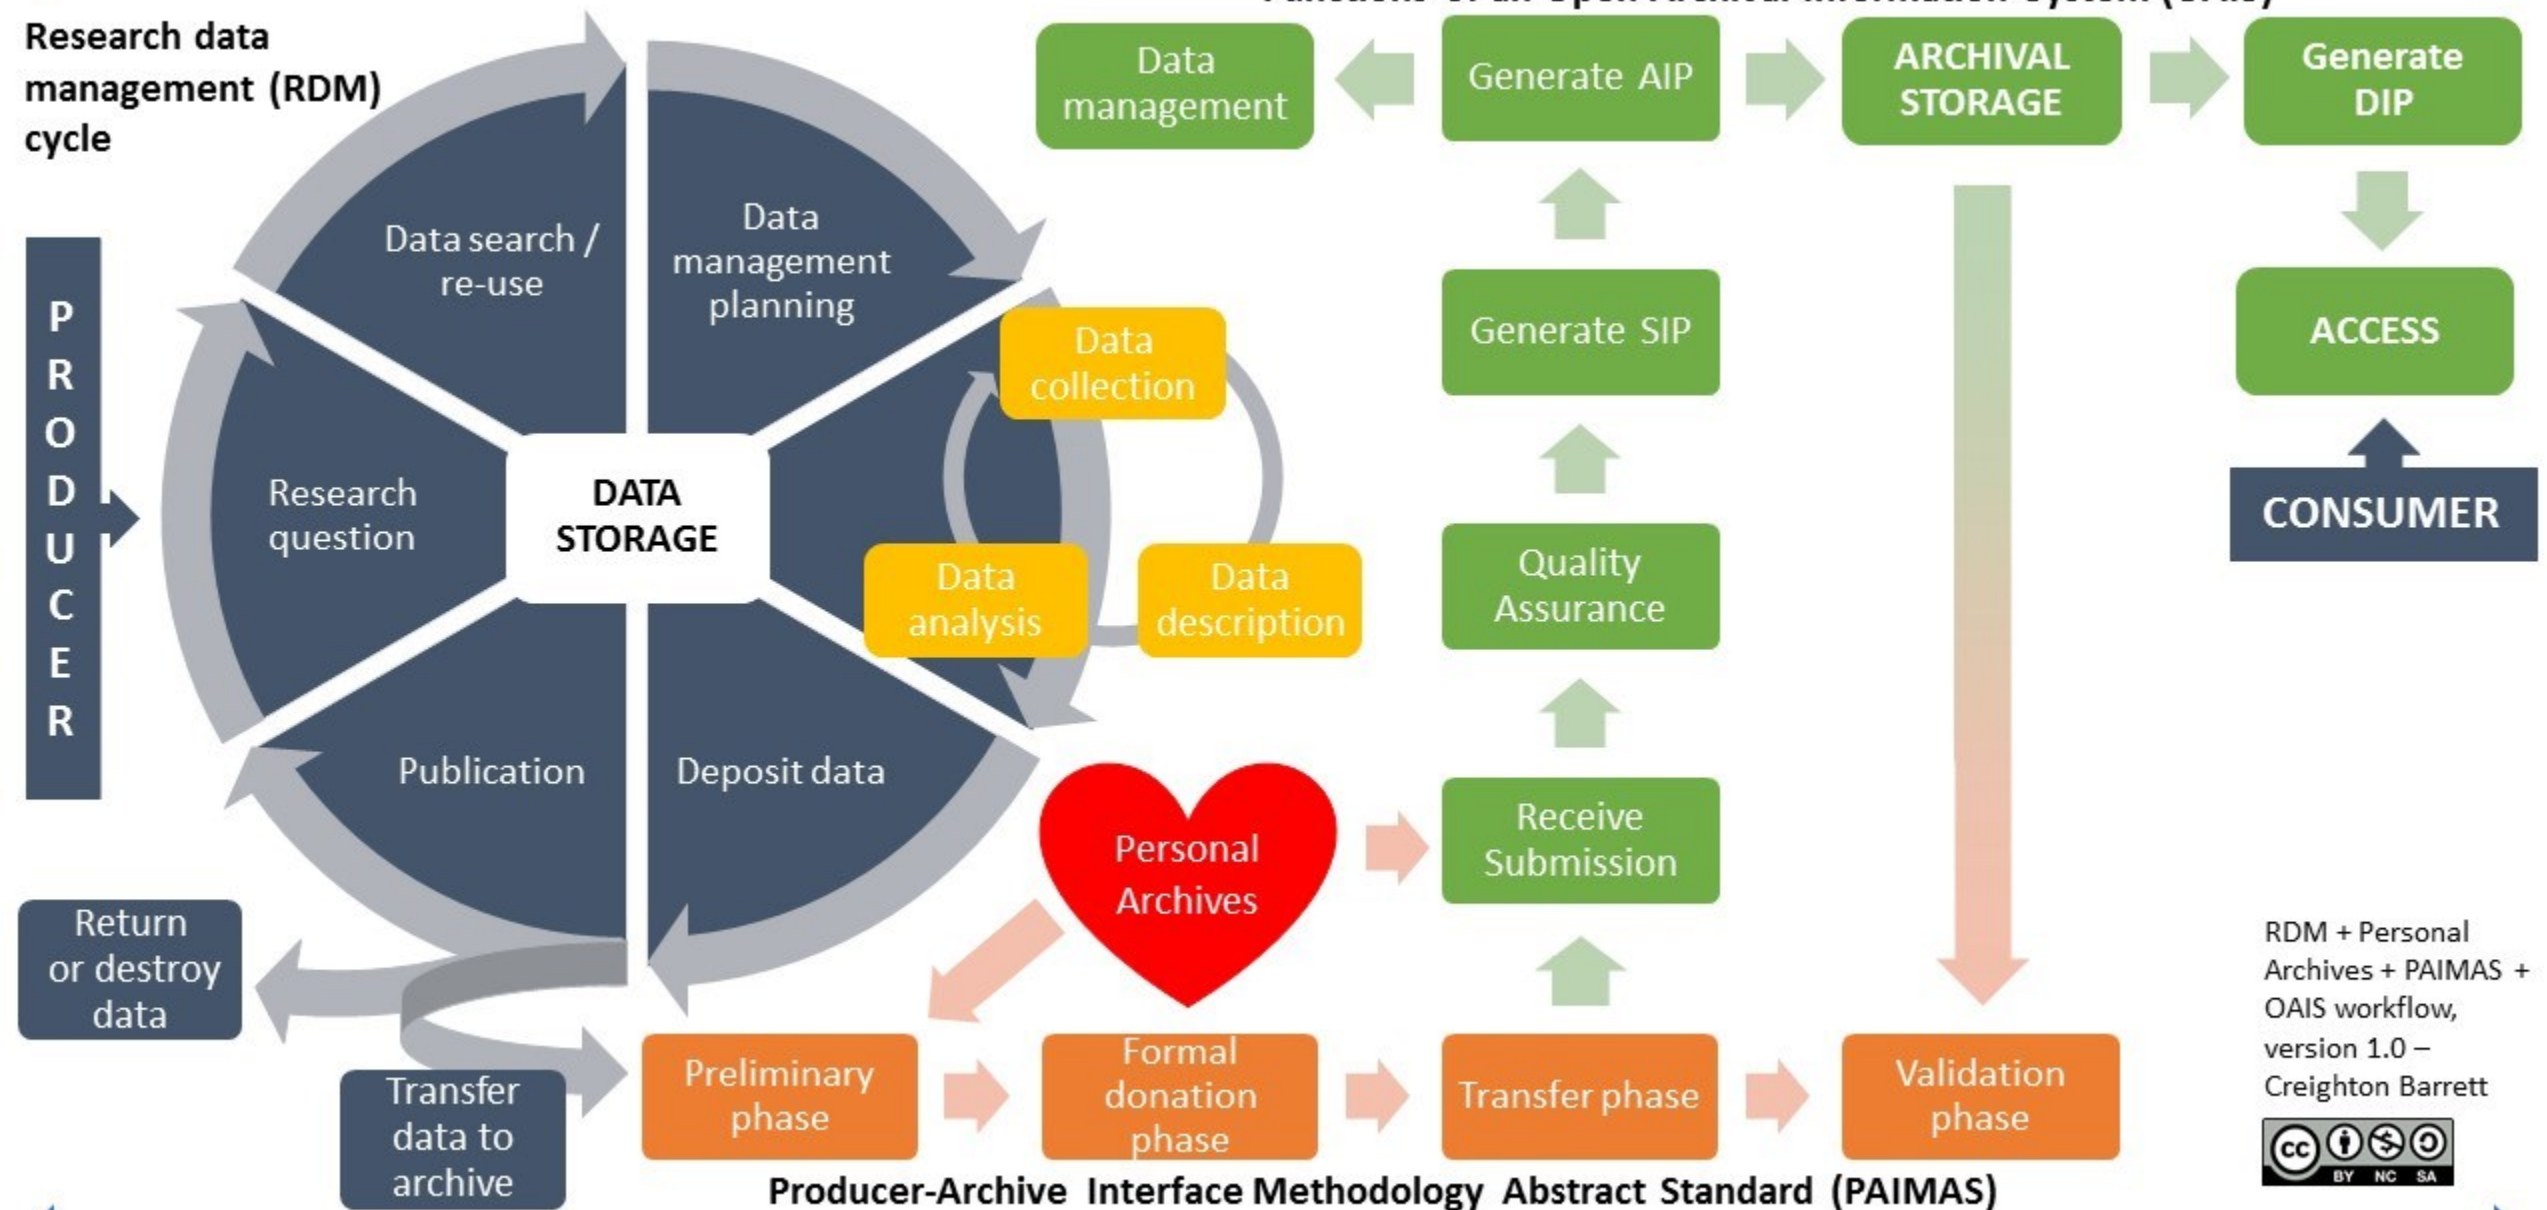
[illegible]

Research data management (RDM) cycle

PRODUCER

Data search / re-use

Data management planning

Research question

DATA STORAGE

Data collection

Data analysis

Data description

Publication

Deposit data

Return or destroy data

Transfer data to archive

Data management

Generate AIP

ARCHIVAL STORAGE

Generate DIP

Generate SIP

ACCESS

CONSUMER

Quality Assurance

Personal Archives

Receive Submission

Preliminary phase

Formal donation phase

Transfer phase

Validation phase

Producer-Archive Interface Methodology Abstract Standard (PAIMAS)

RDM + Personal Archives + PAIMAS + OAIS workflow, version 1.0 – Creighton Barrett

cc BY NC SA